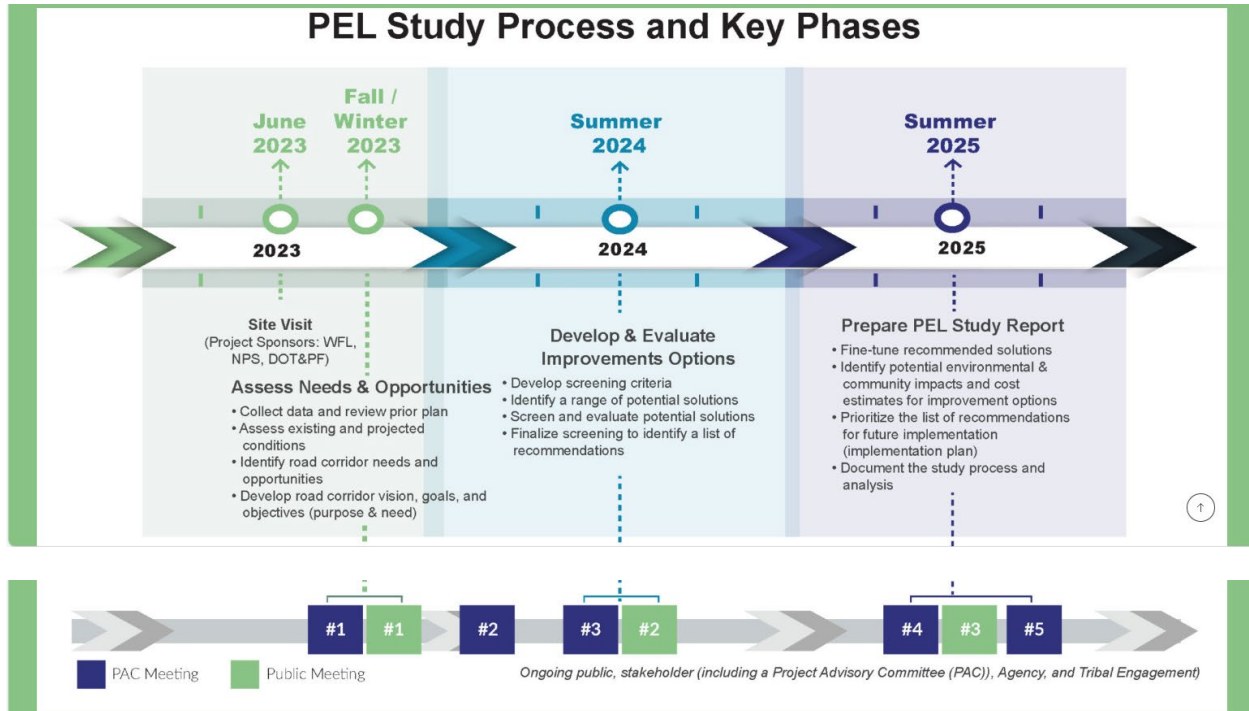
PEL Study Process and Key Phases

June 2023

Fall / Winter 2023

Summer 2024

Summer 2025

2023

2024

2025

Site Visit
(Project Sponsors: WFL, NPS, DOT&PF)

Assess Needs & Opportunities
• Collect data and review prior plan
• Assess existing and projected conditions
• Identify road corridor needs and opportunities
• Develop road corridor vision, goals, and objectives (purpose & need)

Develop & Evaluate Improvements Options
• Develop screening criteria
• Identify a range of potential solutions
• Screen and evaluate potential solutions
• Finalize screening to identify a list of recommendations

Prepare PEL Study Report
• Fine-tune recommended solutions
• Identify potential environmental & community impacts and cost estimates for improvement options
• Prioritize the list of recommendations for future implementation (implementation plan)
• Document the study process and analysis

#1 #1 #2 #3 #2 #4 #3 #5

PAC Meeting

Public Meeting

Ongoing public, stakeholder (including a Project Advisory Committee (PAC)), Agency, and Tribal Engagement)